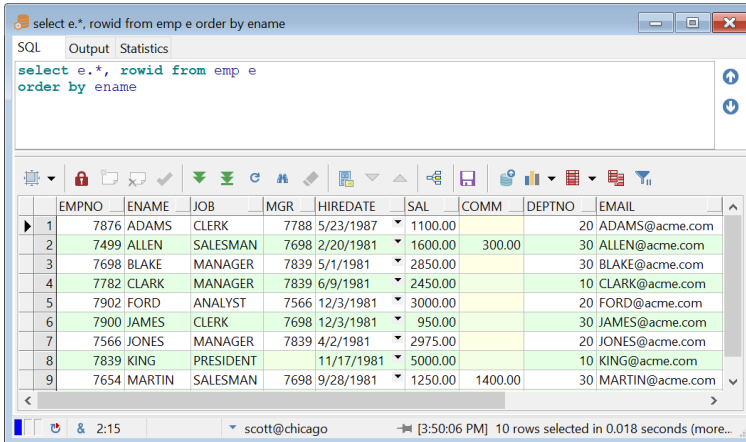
select e.*, rowid from emp e order by ename

SQL | Output | Statistics

select e.*, rowid from emp e
order by ename

|  | EMPNO | ENAME | JOB | MGR | HIREDATE | SAL | COMM | DEPTNO | EMAIL |
|---|---|---|---|---|---|---|---|---|---|
| 1 | 7876 | ADAMS | CLERK | 7788 | 5/23/1987 | 1100.00 |  | 20 | ADAMS@acme.com |
| 2 | 7499 | ALLEN | SALESMAN | 7698 | 2/20/1981 | 1600.00 | 300.00 | 30 | ALLEN@acme.com |
| 3 | 7698 | BLAKE | MANAGER | 7839 | 5/1/1981 | 2850.00 |  | 30 | BLAKE@acme.com |
| 4 | 7782 | CLARK | MANAGER | 7839 | 6/9/1981 | 2450.00 |  | 10 | CLARK@acme.com |
| 5 | 7902 | FORD | ANALYST | 7566 | 12/3/1981 | 3000.00 |  | 20 | FORD@acme.com |
| 6 | 7900 | JAMES | CLERK | 7698 | 12/3/1981 | 950.00 |  | 30 | JAMES@acme.com |
| 7 | 7566 | JONES | MANAGER | 7839 | 4/2/1981 | 2975.00 |  | 20 | JONES@acme.com |
| 8 | 7839 | KING | PRESIDENT |  | 11/17/1981 | 5000.00 |  | 10 | KING@acme.com |
| 9 | 7654 | MARTIN | SALESMAN | 7698 | 9/28/1981 | 1250.00 | 1400.00 | 30 | MARTIN@acme.com |

2:15 | scott@chicago | [3:50:06 PM] 10 rows selected in 0.018 seconds (more...